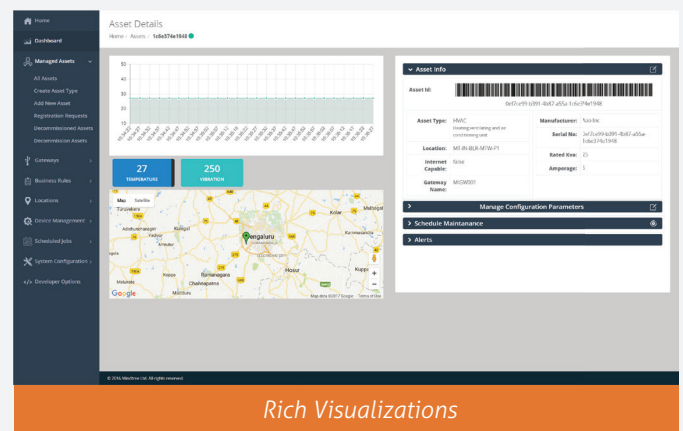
Home

Dashboard

Managed Assets

All Assets

Create Asset Type

Add New Asset

Registration Requests

Decommissioned Assets

Decommission Assets

Gateways

Business Rules

Locations

Device Management

Scheduled Jobs

System Configuration

Developer Options

Asset Details

Home / Assets / 1c6e374e1948

50
40
30
20
10

27
TEMPERATURE

250
VIBRATION

Map Satellite

Tumakuru

Kolar

Bengaluru

Hosur

Ramanagara

Channapatna

Google

Map data ©2017 Google Terms of Use

Asset Info

Asset Id:

0e17ce99-b391-4b87-a55a-1c6e374e1948

Asset Type: HWC Heating ventilating and air conditioning unit

Location: MT-IN-BLR-MTW-P1

Internet Capable: false

Gateway Name: MIGW001

Manufacturer: Nordtec

Serial No: 0e17ce99-b391-4b87-a55a-1c6e374e1948

Rated Kva: 25

Amperage: 5

Manage Configuration Parameters

Schedule Maintanance

Alerts

© 2016 Mindtree Ltd. All rights reserved.

Rich Visualizations